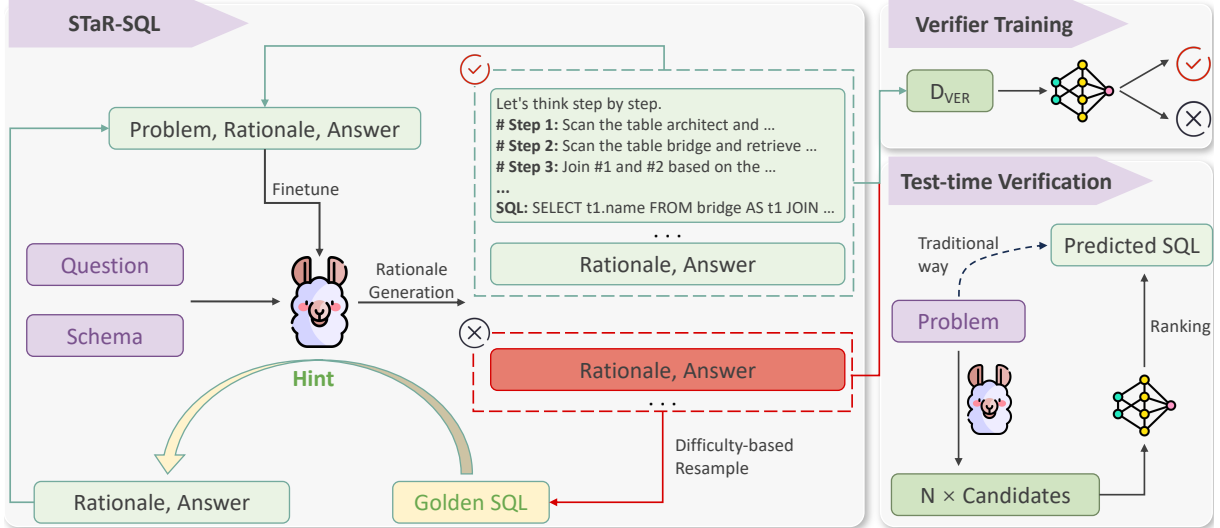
STaR-SQL

Problem, Rationale, Answer

Finetune

Question

Schema

Rationale Generation

Let's think step by step.
# Step 1: Scan the table architect and …
# Step 2: Scan the table bridge and retrieve …
# Step 3: Join #1 and #2 based on the …
...
SQL: SELECT t1.name FROM bridge AS t1 JOIN …

. . .

Rationale, Answer

Rationale, Answer

. . .

Hint

Difficulty-based Resample

Rationale, Answer

Golden SQL

Verifier Training

$D_{VER}$

Test-time Verification

Traditional way

Predicted SQL

Problem

Ranking

N × Candidates